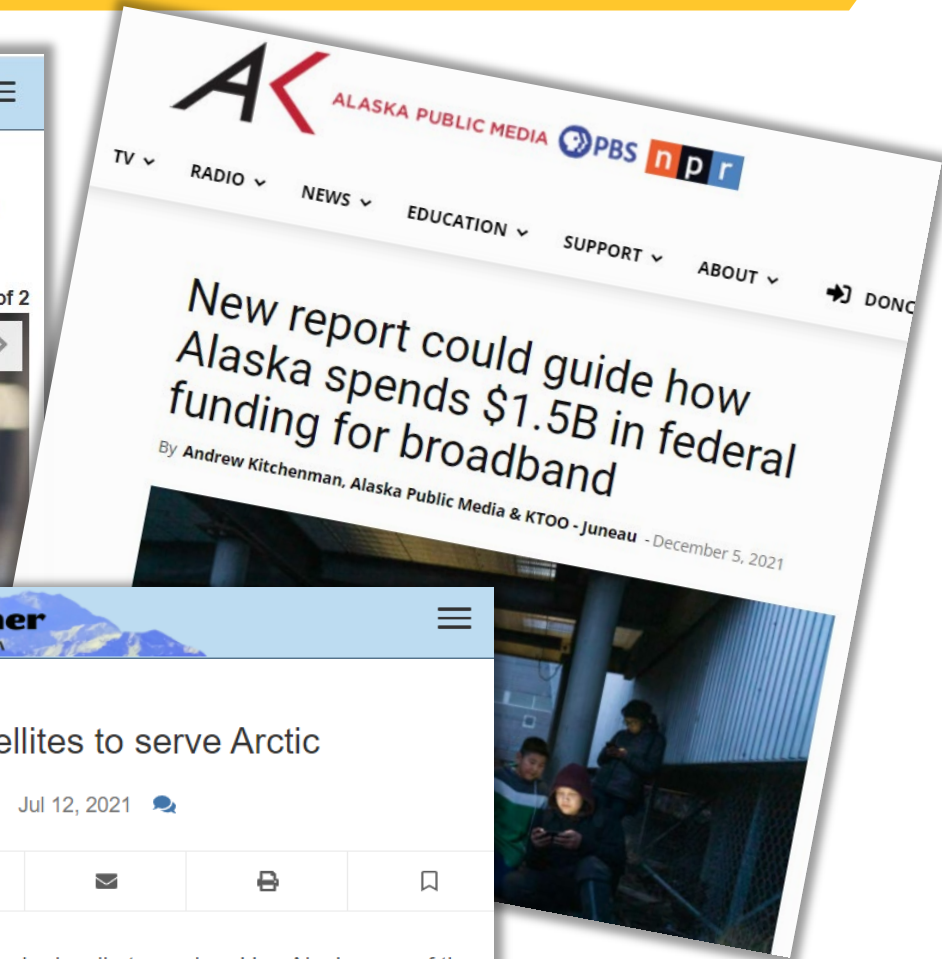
of 2

ALASKA PUBLIC MEDIA PBS npr

TV RADIO NEWS EDUCATION SUPPORT ABOUT DON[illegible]

New report could guide how Alaska spends $1.5B in federal funding for broadband

By Andrew Kitchenman, Alaska Public Media & KTOO - Juneau - December 5, 2021

ner

ellites to serve Arctic

Jul 12, 2021